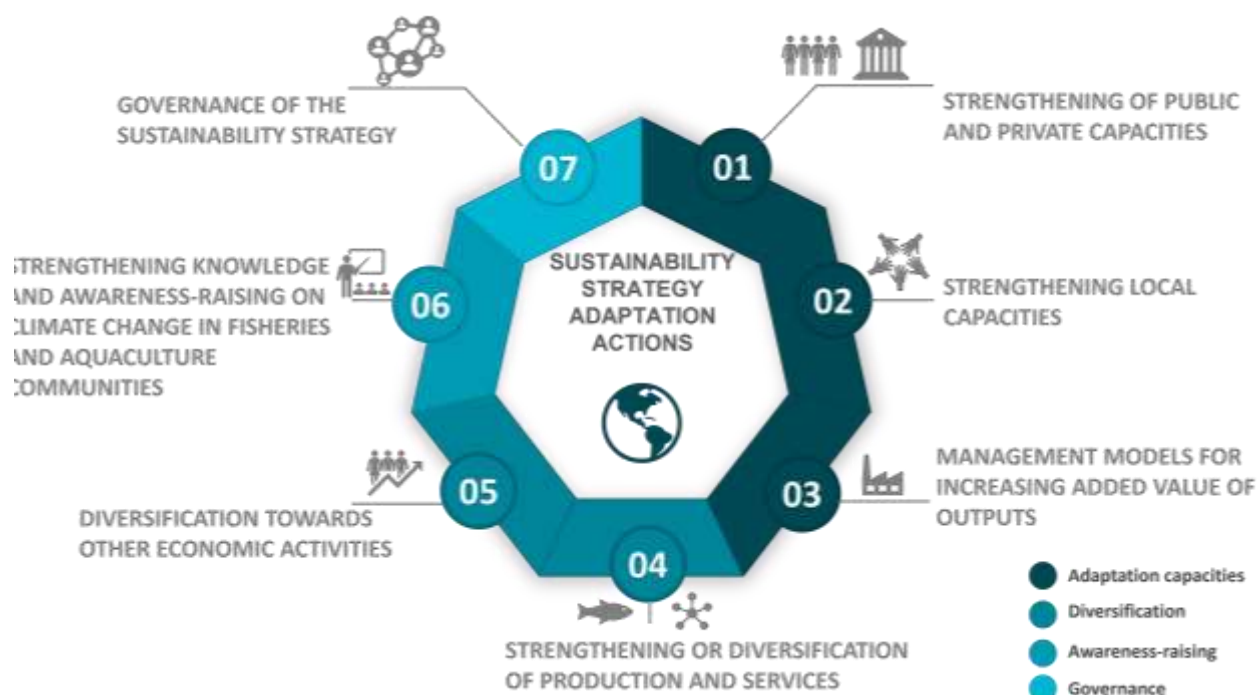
GOVERNANCE OF THE SUSTAINABILITY STRATEGY

07

01

STRENGTHENING OF PUBLIC AND PRIVATE CAPACITIES

SUSTAINABILITY STRATEGY ADAPTATION ACTIONS

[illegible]TRENGTHENING KNOWLEDGE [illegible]ND AWARENESS-RAISING ON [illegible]LIMATE CHANGE IN FISHERIES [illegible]ND AQUACULTURE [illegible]OMMUNITIES

06

02

STRENGTHENING LOCAL CAPACITIES

05

DIVERSIFICATION TOWARDS OTHER ECONOMIC ACTIVITIES

03

MANAGEMENT MODELS FOR INCREASING ADDED VALUE OF OUTPUTS

04

STRENGTHENING OR DIVERSIFICATION OF PRODUCTION AND SERVICES

Adaptation capacities
Diversification
Awareness-raising
Governance